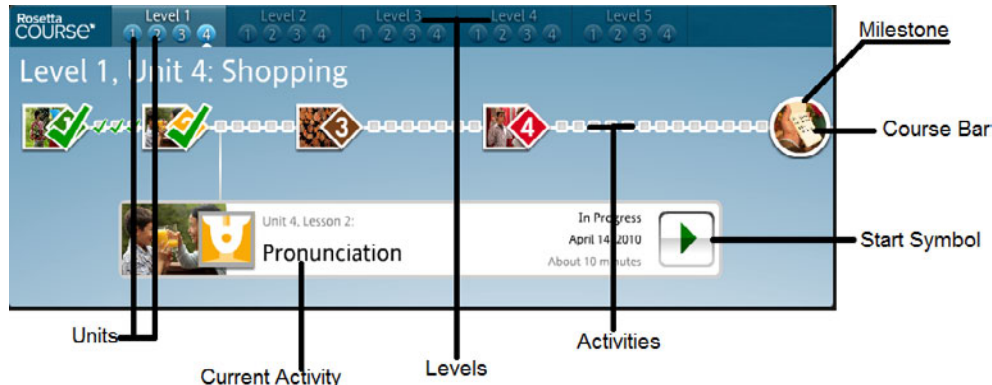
Rosetta COURSE
Level 1
1 2 3 4
Level 2
1 2 3 4
Level 3
1 2 3 4
Level 4
1 2 3 4
Level 5
1 2 3 4

Milestone

Level 1, Unit 4: Shopping

3
4

Course Bar

Unit 4, Lesson 2:
Pronunciation

In Progress
April 14, 2010
About 10 minutes

Start Symbol

Units
Current Activity
Levels
Activities